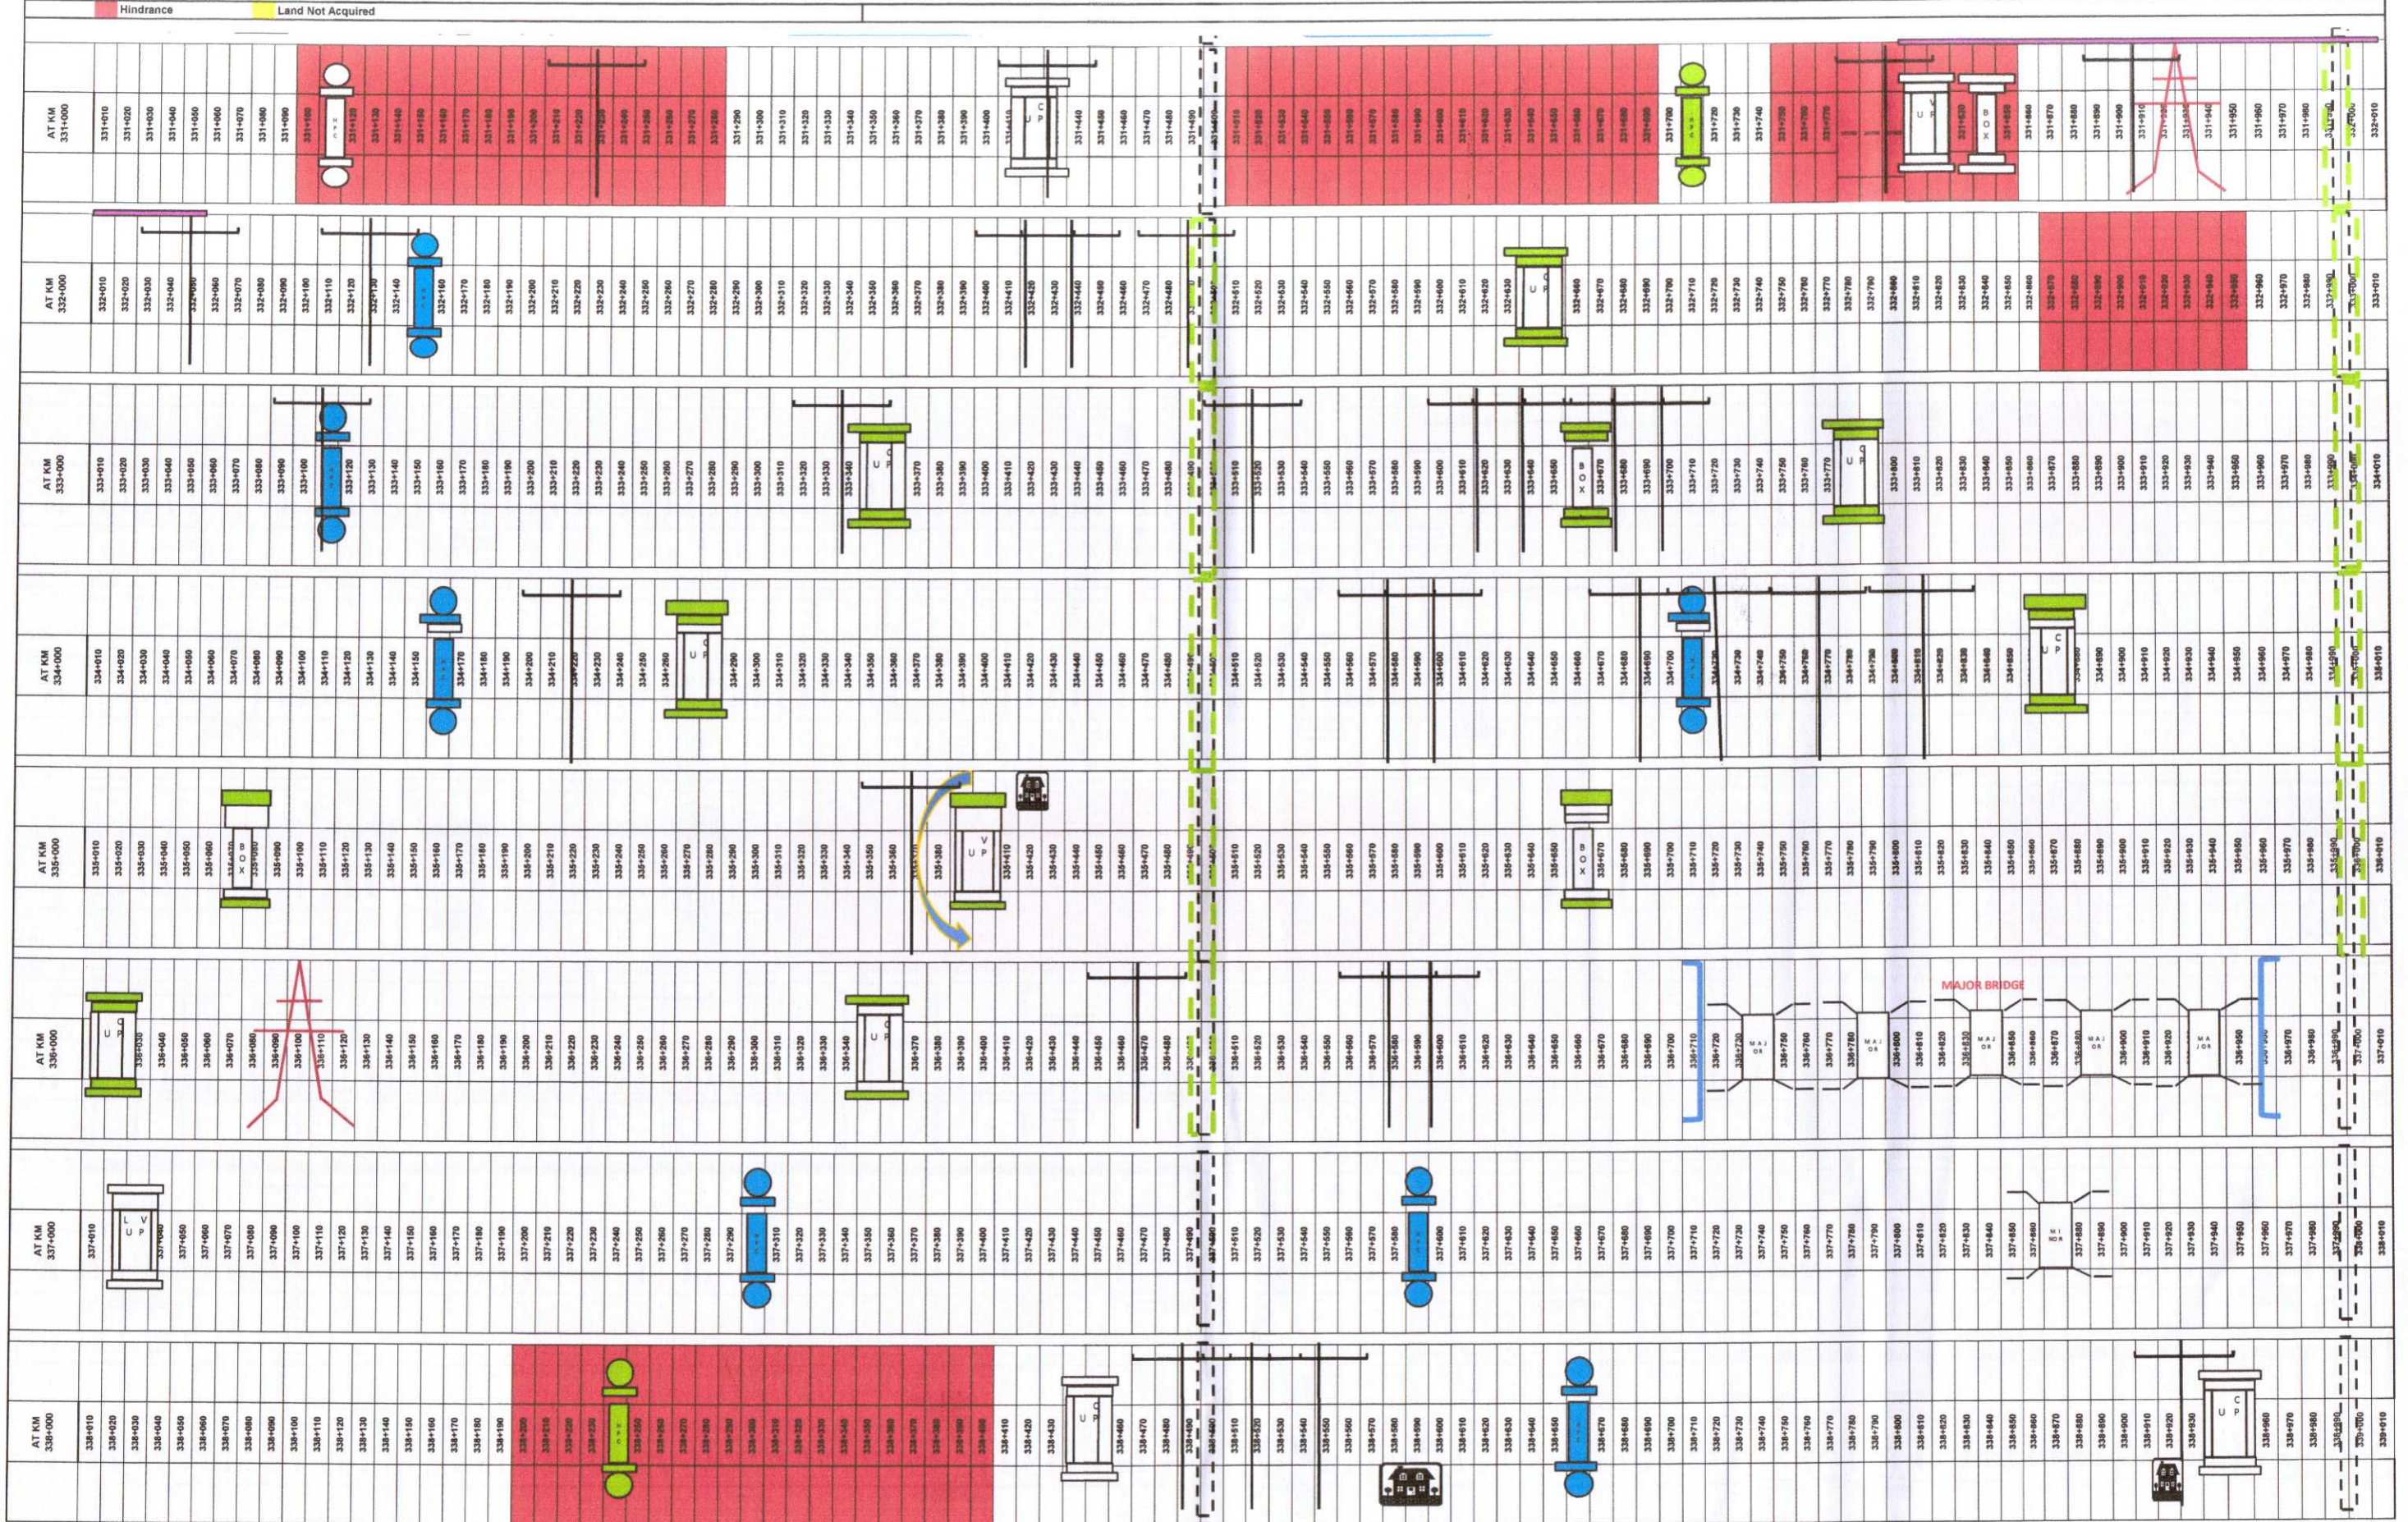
Hindrance
Land Not Acquired

AT KM 331+000
331+010 331+020 331+030 331+040 331+050 331+060 331+070 331+080 331+090 331+100 ... 331+490 331+500 ... 331+990 332+000 332+010
V U P
C U P
U P
B O X

AT KM 332+000
332+010 332+020 332+030 ... 332+990 333+000 333+010
U P

AT KM 333+000
333+010 333+020 333+030 ... 333+990 334+000 334+010
U P
B O X
U P

AT KM 334+000
334+010 334+020 334+030 ... 334+990 335+000 335+010
U P
C U P

AT KM 335+000
335+010 335+020 335+030 ... 335+990 336+000 336+010
B O X
V U P
B O X

AT KM 336+000
336+010 336+020 336+030 ... 336+990 337+000 337+010
C U P
U P
MAJOR BRIDGE
MAJ OR

AT KM 337+000
337+010 337+020 337+030 ... 337+990 338+000 338+010
L V U P
MI NOR

AT KM 338+000
338+010 338+020 338+030 ... 338+990 339+000 339+010
U P
C U P